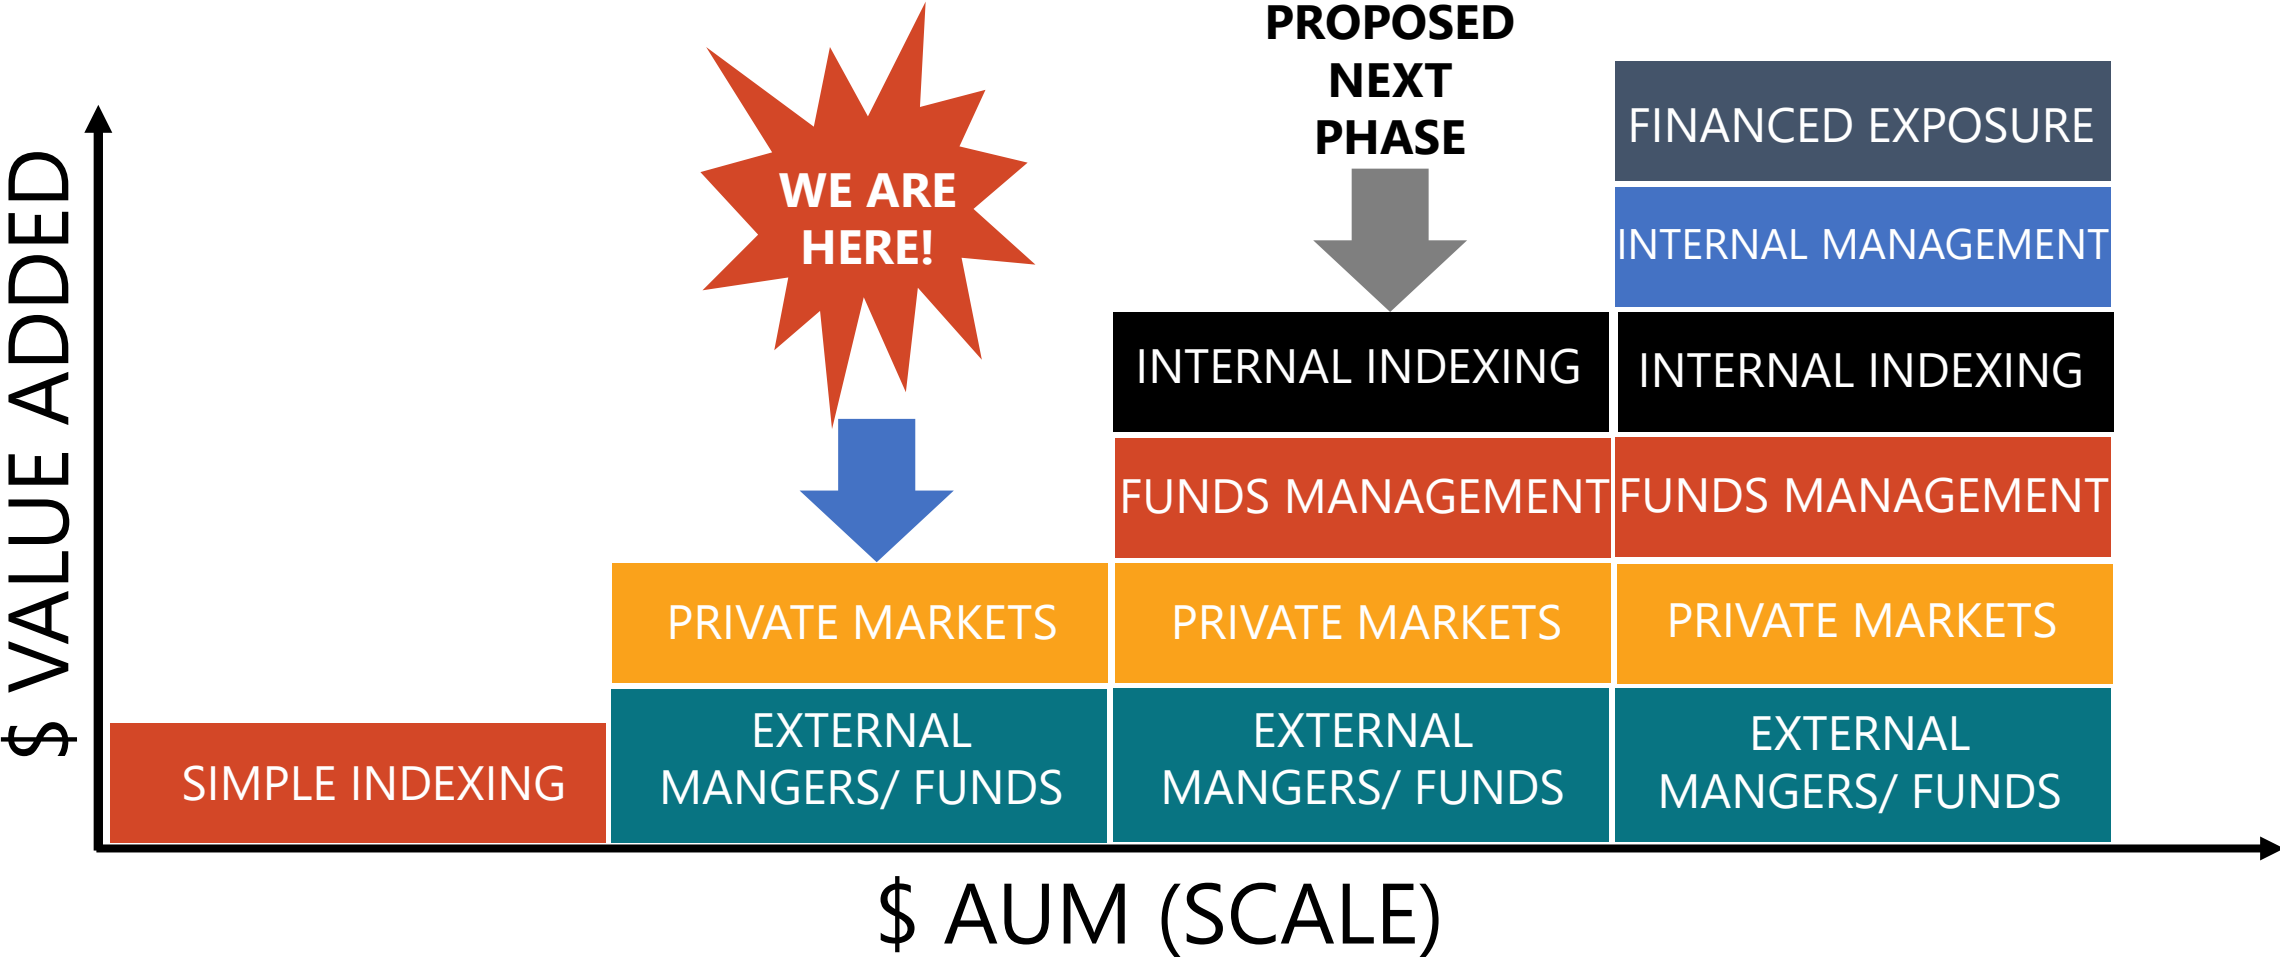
$ VALUE ADDED

WE ARE HERE!

PROPOSED NEXT PHASE

FINANCED EXPOSURE

INTERNAL MANAGEMENT

INTERNAL INDEXING

INTERNAL INDEXING

FUNDS MANAGEMENT

FUNDS MANAGEMENT

PRIVATE MARKETS

PRIVATE MARKETS

PRIVATE MARKETS

SIMPLE INDEXING

EXTERNAL MANGERS/ FUNDS

EXTERNAL MANGERS/ FUNDS

EXTERNAL MANGERS/ FUNDS

$ AUM (SCALE)